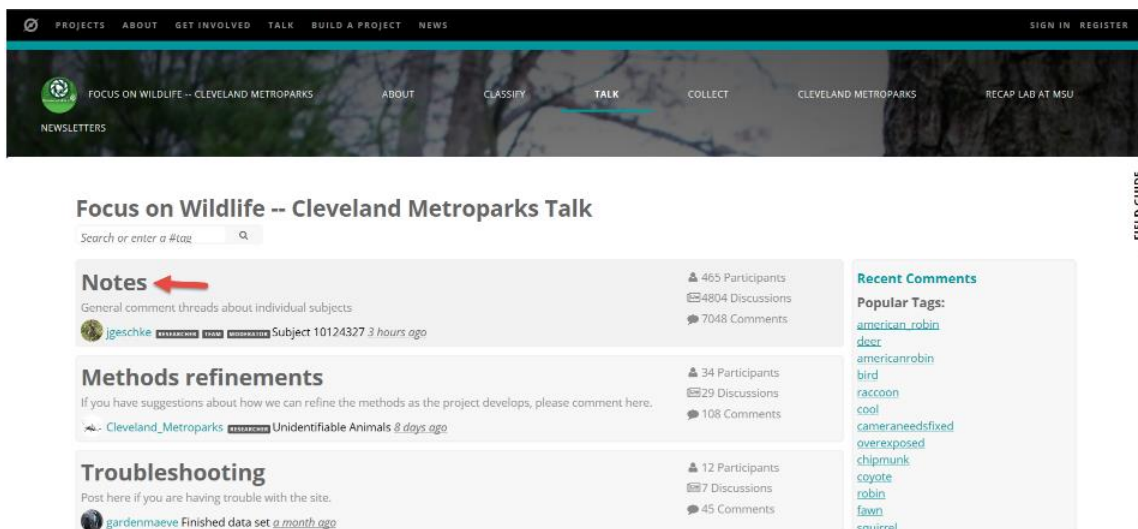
PROJECTS ABOUT GET INVOLVED TALK BUILD A PROJECT NEWS SIGN IN REGISTER

FOCUS ON WILDLIFE -- CLEVELAND METROPARKS ABOUT CLASSIFY TALK COLLECT CLEVELAND METROPARKS RECAP LAB AT MSU NEWSLETTERS

FIELD GUIDE

Focus on Wildlife -- Cleveland Metroparks Talk

Search or enter a #tag

Notes
General comment threads about individual subjects
jgeschke RESEARCHER TEAM MODERATOR Subject 10124327 3 hours ago

465 Participants
4804 Discussions
7048 Comments

Methods refinements
If you have suggestions about how we can refine the methods as the project develops, please comment here.
Cleveland_Metroparks RESEARCHER Unidentifiable Animals 8 days ago

34 Participants
29 Discussions
108 Comments

Troubleshooting
Post here if you are having trouble with the site.
gardenmaeve Finished data set a month ago

12 Participants
7 Discussions
45 Comments

Recent Comments
Popular Tags:
american_robin
deer
americanrobin
bird
raccoon
cool
cameraneedsfixed
overexposed
chipmunk
coyote
robin
fawn
squirrel